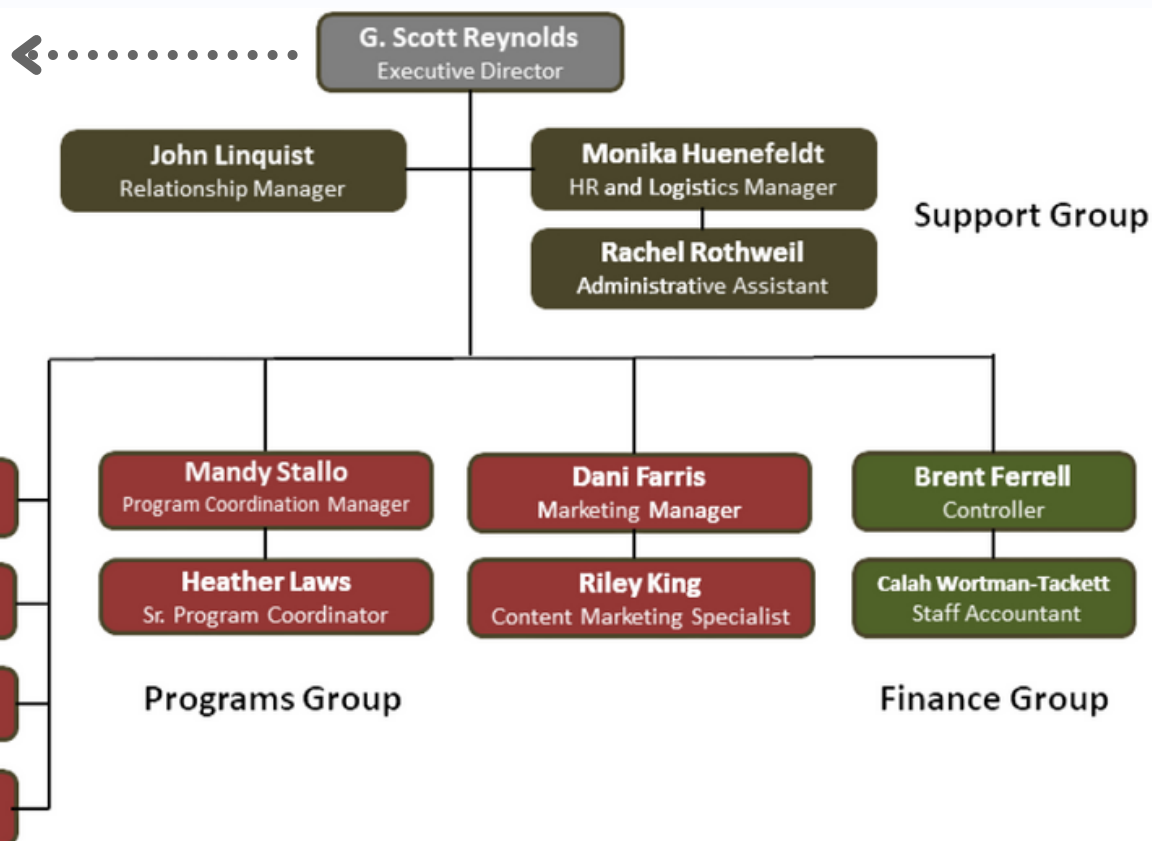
G. Scott Reynolds
Executive Director

John Linquist
Relationship Manager

Monika Huenefeldt
HR and Logistics Manager

Rachel Rothweil
Administrative Assistant

Support Group

Mandy Stallo
Program Coordination Manager

Heather Laws
Sr. Program Coordinator

Dani Farris
Marketing Manager

Riley King
Content Marketing Specialist

Brent Ferrell
Controller

Calah Wortman-Tackett
Staff Accountant

Programs Group

Finance Group